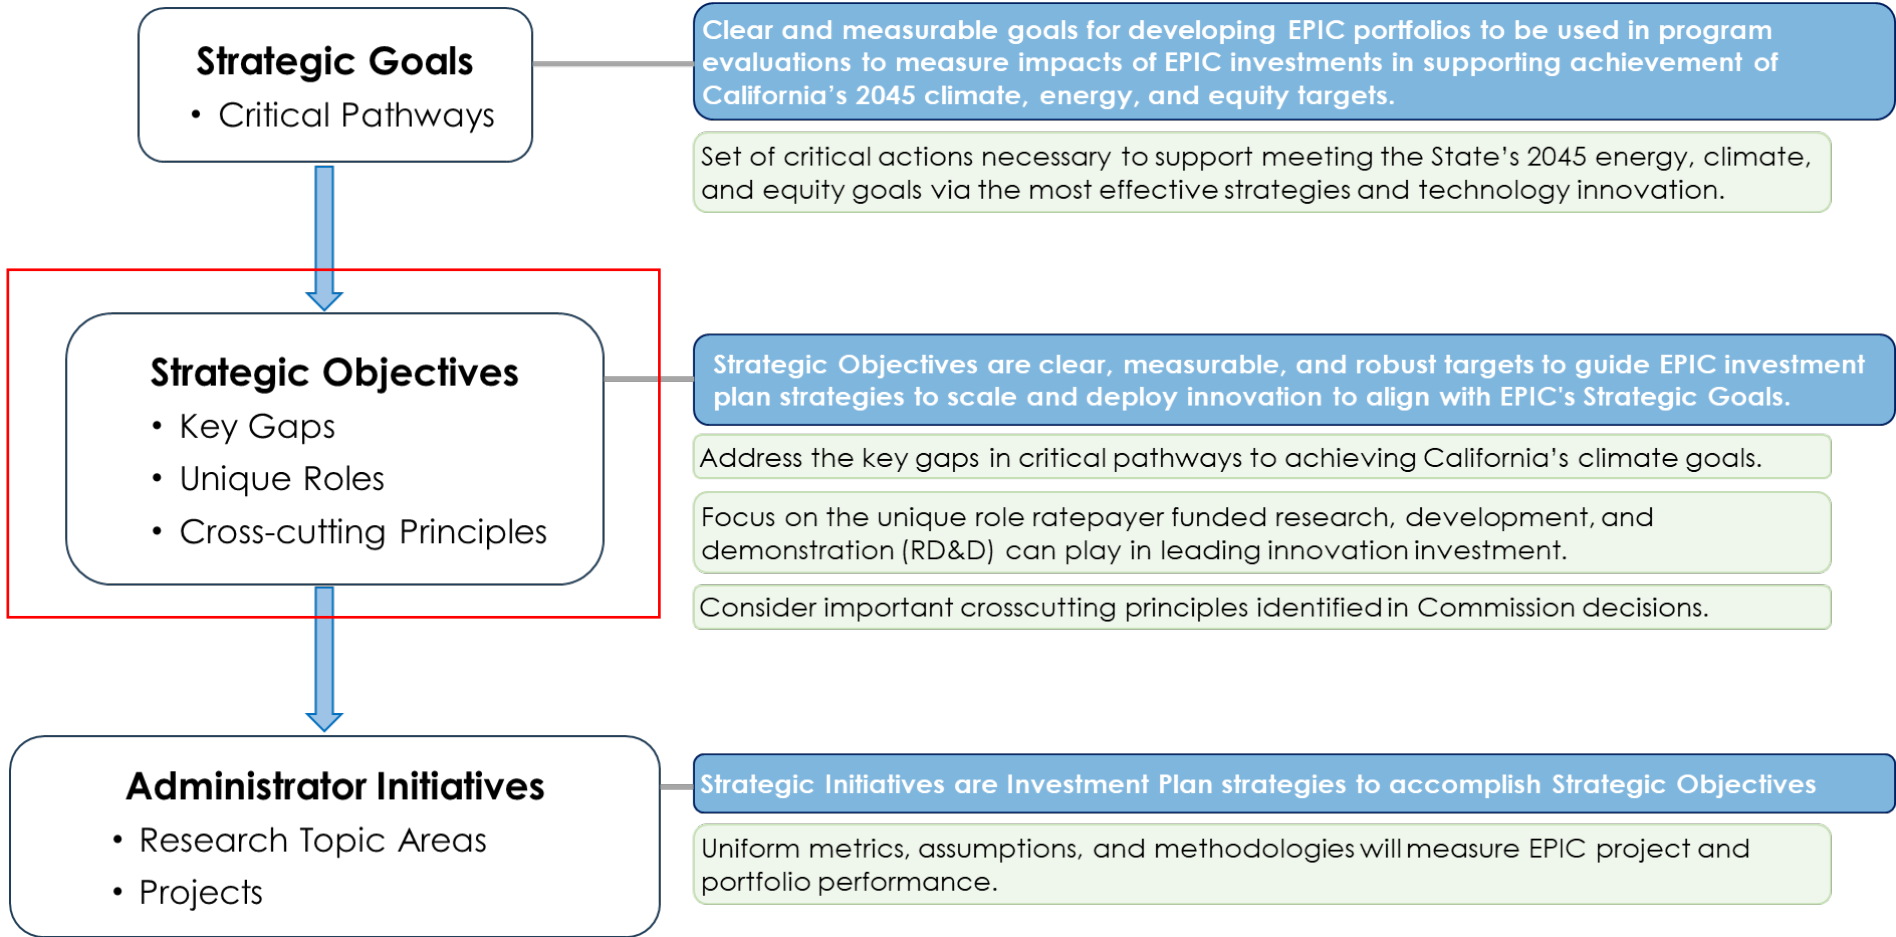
Strategic Goals
• Critical Pathways

Clear and measurable goals for developing EPIC portfolios to be used in program evaluations to measure impacts of EPIC investments in supporting achievement of California's 2045 climate, energy, and equity targets.

Set of critical actions necessary to support meeting the State's 2045 energy, climate, and equity goals via the most effective strategies and technology innovation.

Strategic Objectives
• Key Gaps
• Unique Roles
• Cross-cutting Principles

Strategic Objectives are clear, measurable, and robust targets to guide EPIC investment plan strategies to scale and deploy innovation to align with EPIC's Strategic Goals.

Address the key gaps in critical pathways to achieving California's climate goals.

Focus on the unique role ratepayer funded research, development, and demonstration (RD&D) can play in leading innovation investment.

Consider important crosscutting principles identified in Commission decisions.

Administrator Initiatives
• Research Topic Areas
• Projects

Strategic Initiatives are Investment Plan strategies to accomplish Strategic Objectives

Uniform metrics, assumptions, and methodologies will measure EPIC project and portfolio performance.